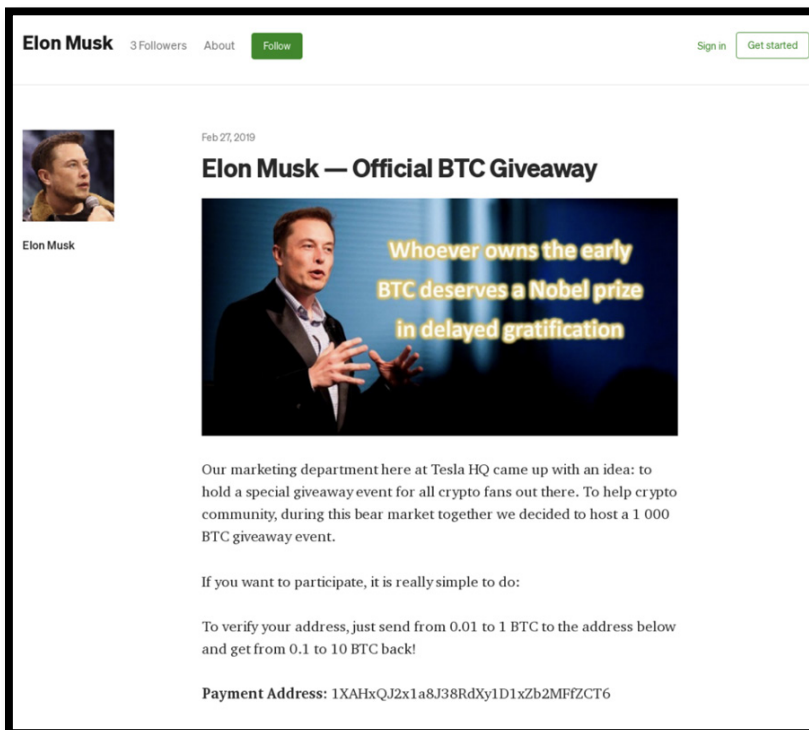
Elon Musk 3 Followers About Follow

Sign in Get started

Elon Musk

Feb 27, 2019

Elon Musk — Official BTC Giveaway

Whoever owns the early BTC deserves a Nobel prize in delayed gratification

Our marketing department here at Tesla HQ came up with an idea: to hold a special giveaway event for all crypto fans out there. To help crypto community, during this bear market together we decided to host a 1 000 BTC giveaway event.

If you want to participate, it is really simple to do:

To verify your address, just send from 0.01 to 1 BTC to the address below and get from 0.1 to 10 BTC back!

Payment Address: 1XAHxQJ2x1a8J38RdXy1D1xZb2MFfZCT6